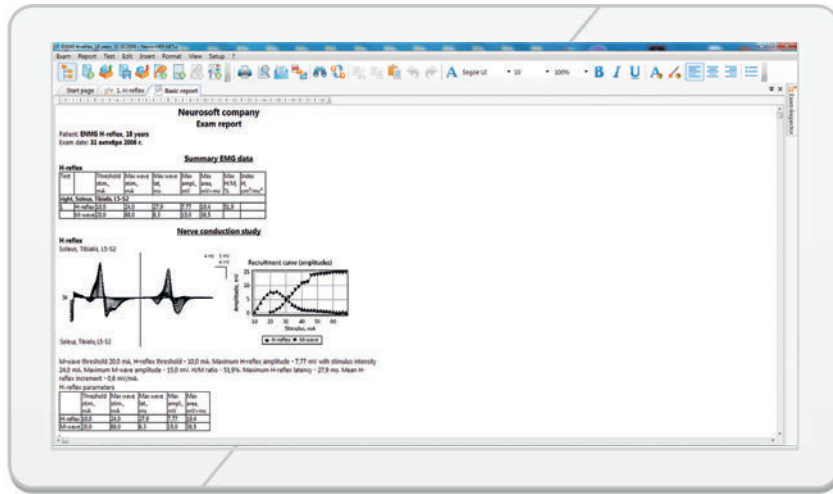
ENMG H-reflex, 18 years, 31.10.2006 | Neuro-MEP.NET

Exam Report Test Edit Insert Format View Setup ?

Segoe UI 10 100% B I U

Start page 1. H-reflex Basic report

Exam Inspector

Neurosoft company
Exam report

Patient: ENMG H-reflex, 18 years
Exam date: 31 октября 2006 г.

Summary EMG data

H-reflex

| Test | | Threshold stim., mA | Max wave stim., mA | Max wave lat., ms | Max ampl., mV | Max area, mV•ms | Max H/M, % | Index H, cm²/ms² |
|---|---|---|---|---|---|---|---|---|
| Right, Soleus, Tibialis, L5-S2 | | | | | | | | |
| 1. | H-reflex | 10.0 | 24.0 | 27.9 | 7.77 | 19.4 | 51.9 | |
| | M-wave | 20.0 | 60.0 | 6.1 | 15.0 | 38.5 | | |

Nerve conduction study

H-reflex
Soleus, Tibialis, L5-S2

4 ms 5 mV 6 mV

Soleus, Tibialis, L5-S2

Recruitment curve (amplitudes)
Amplitude, mV
15
10
5
0
10 20 30 40 50 60
Stimulus, mA
H-reflex M-wave

M-wave threshold 20.0 mA. H-reflex threshold – 10.0 mA. Maximum H-reflex amplitude – 7.77 mV with stimulus intensity 24.0 mA. Maximum M-wave amplitude – 15.0 mV. H/M ratio – 51.9%. Maximum H-reflex latency – 27.9 ms. Mean H-reflex increment – 0.6 mV/mA.
H-reflex parameters

| | Threshold stim., mA | Max wave stim., mA | Max wave lat., ms | Max ampl., mV | Max area, mV•ms |
|---|---|---|---|---|---|
| H-reflex | 10.0 | 24.0 | 27.9 | 7.77 | 19.4 |
| M-wave | 20.0 | 60.0 | 6.1 | 15.0 | 38.5 |